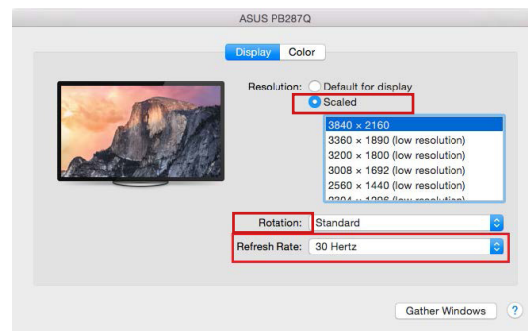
ASUS PB287Q

Display Color

Resolution: Default for display
Scaled

3840 × 2160
3360 × 1890 (low resolution)
3200 × 1800 (low resolution)
3008 × 1692 (low resolution)
2560 × 1440 (low resolution)
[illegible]

Rotation: Standard

Refresh Rate: 30 Hertz

Gather Windows ?